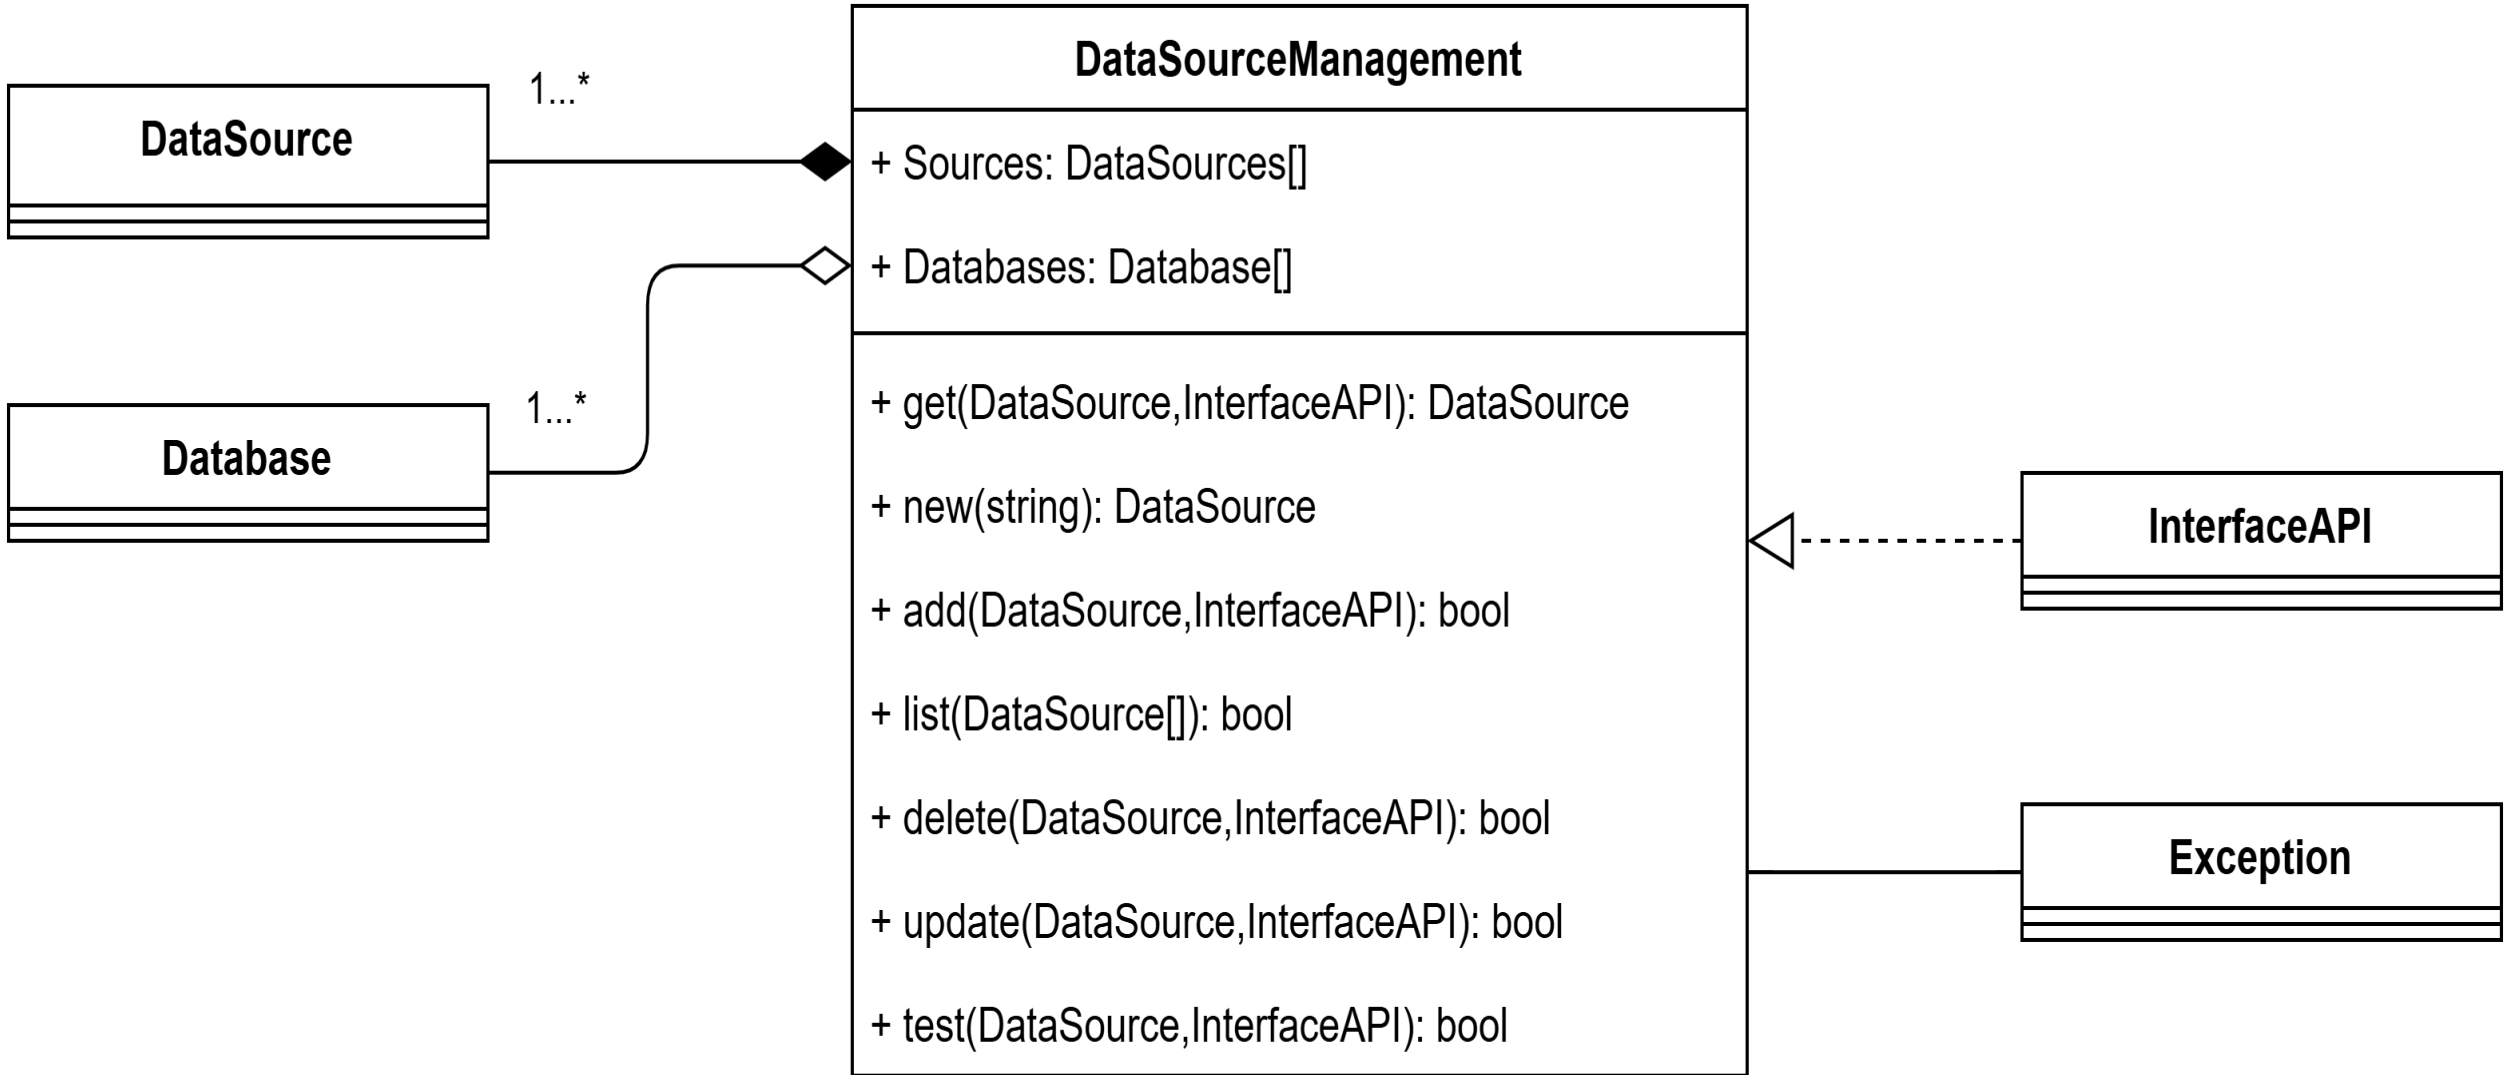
DataSource

1...*

Database

1...*

DataSourceManagement

+ Sources: DataSources[]

+ Databases: Database[]

+ get(DataSource,InterfaceAPI): DataSource

+ new(string): DataSource

+ add(DataSource,InterfaceAPI): bool

+ list(DataSource[]): bool

+ delete(DataSource,InterfaceAPI): bool

+ update(DataSource,InterfaceAPI): bool

+ test(DataSource,InterfaceAPI): bool

InterfaceAPI

Exception